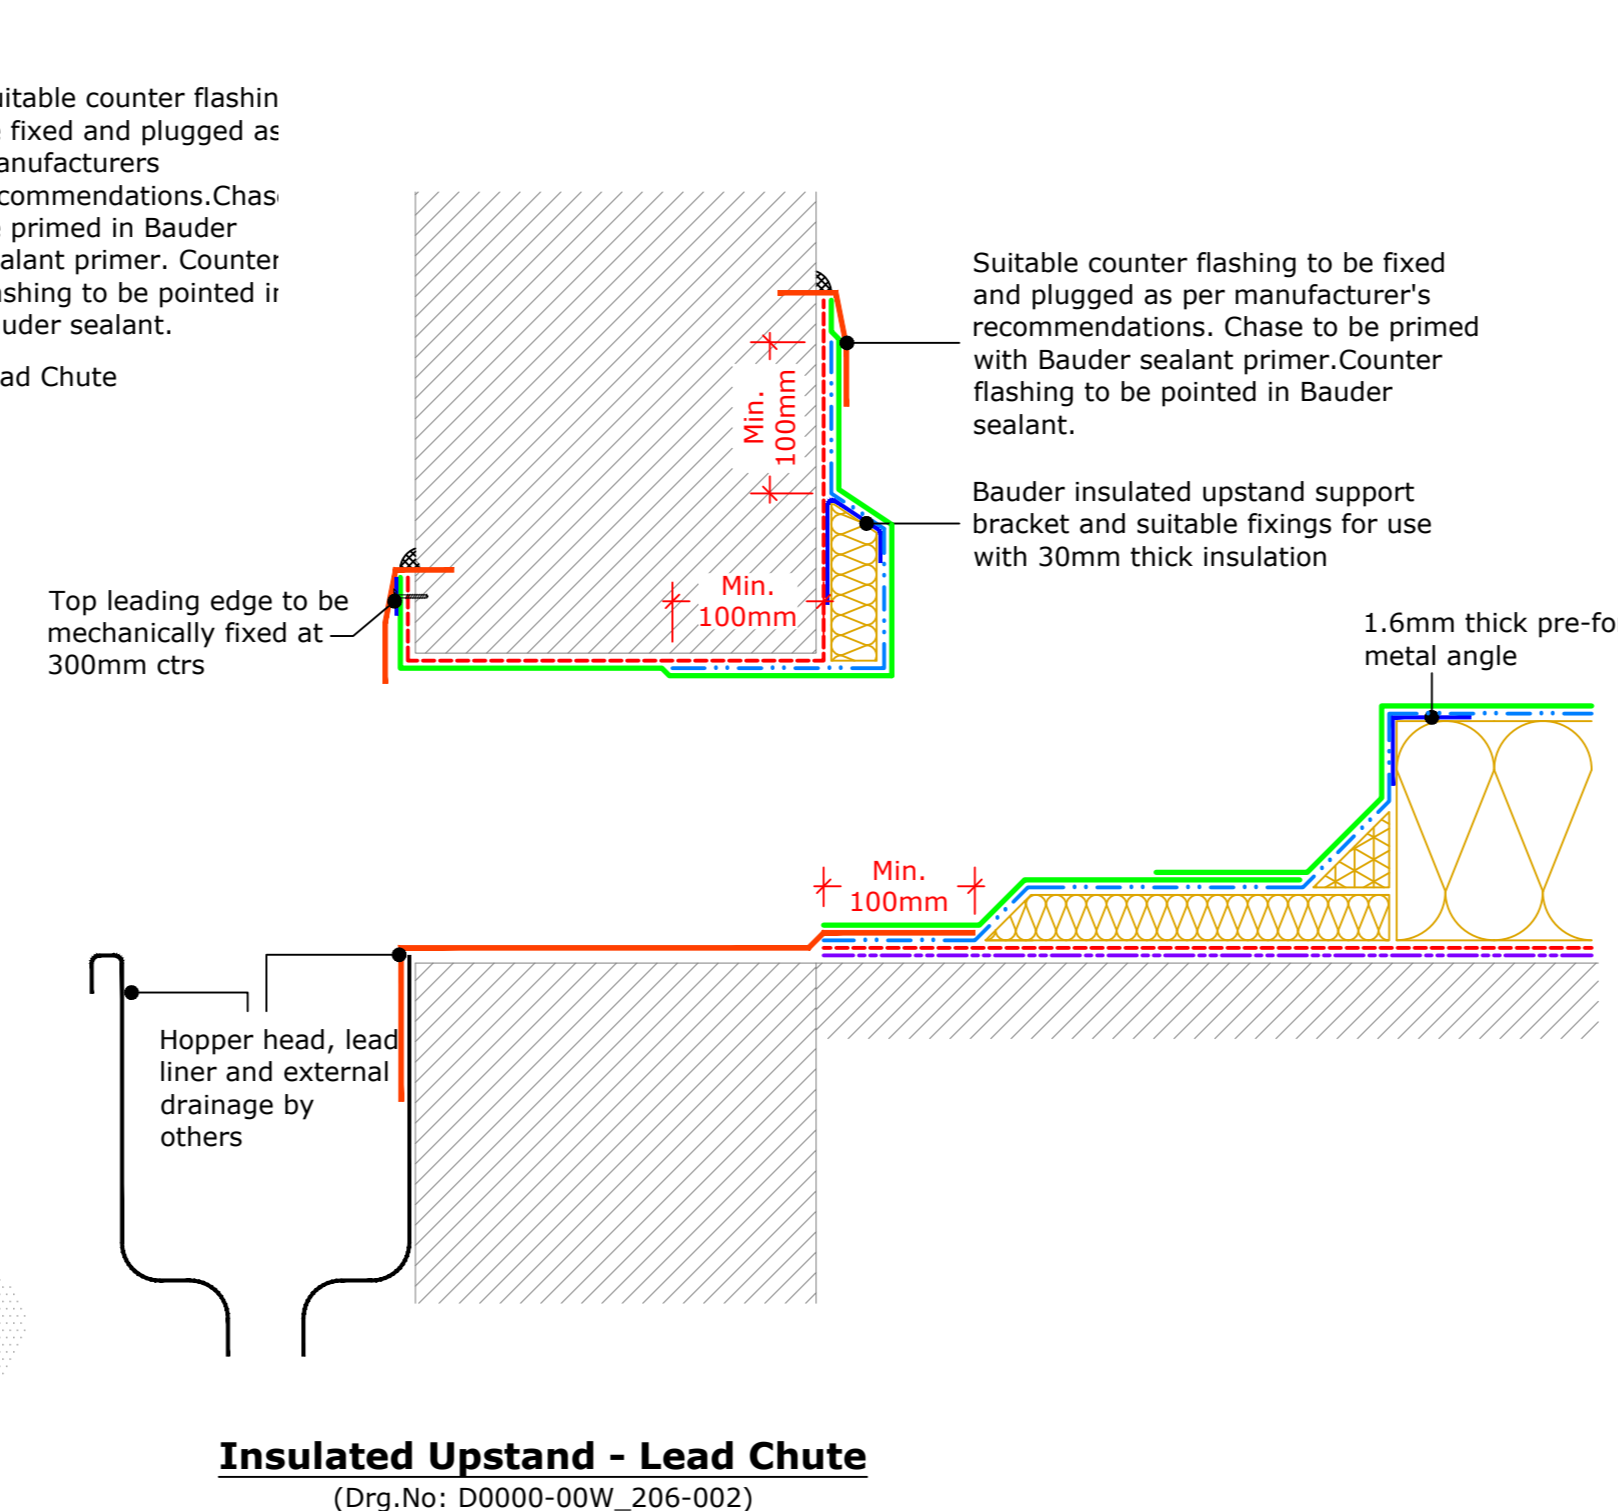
itable counter flashin
fixed and plugged as
anufacturers
commendations.Chas
primed in Bauder
alant primer. Counter
shing to be pointed in
uder sealant.

ad Chute

Suitable counter flashing to be fixed and plugged as per manufacturer's recommendations. Chase to be primed with Bauder sealant primer.Counter flashing to be pointed in Bauder sealant.

Min. 100mm

Bauder insulated upstand support bracket and suitable fixings for use with 30mm thick insulation

Top leading edge to be mechanically fixed at 300mm ctrs

Min. 100mm

1.6mm thick pre-fo
metal angle

Min. 100mm

Hopper head, lead liner and external drainage by others

Insulated Upstand - Lead Chute
(Drg.No: D0000-00W_206-002)